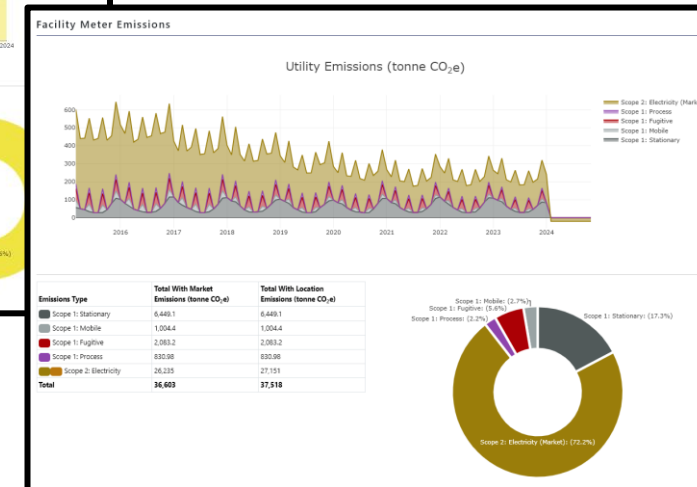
024

5%)

Facility Meter Emissions

Utility Emissions (tonne $CO_2e$)

600
500
400
300
200
100
0

2016
2017
2018
2019
2020
2021
2022
2023
2024

Scope 2: Electricity (Mark
Scope 1: Process
Scope 1: Fugitive
Scope 1: Mobile
Scope 1: Stationary

| Emissions Type | Total With Market Emissions (tonne $CO_2e$) | Total With Location Emissions (tonne $CO_2e$) |
|---|---|---|
| Scope 1: Stationary | 6,449.1 | 6,449.1 |
| Scope 1: Mobile | 1,004.4 | 1,004.4 |
| Scope 1: Fugitive | 2,083.2 | 2,083.2 |
| Scope 1: Process | 830.98 | 830.98 |
| Scope 2: Electricity | 26,235 | 27,151 |
| Total | 36,603 | 37,518 |

Scope 1: Mobile: (2.7%)
Scope 1: Fugitive: (5.6%)
Scope 1: Process: (2.2%)
Scope 1: Stationary: (17.3%)
Scope 2: Electricity (Market): (72.2%)